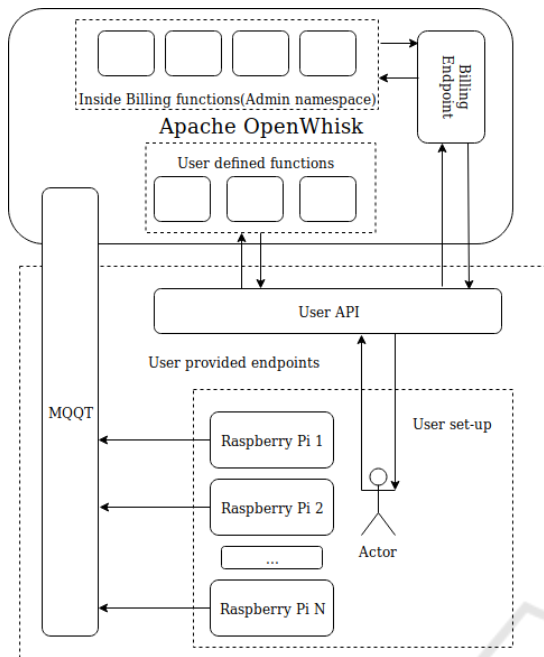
Inside Billing functions(Admin namespace)

Billing Endpoint

Apache OpenWhisk

User defined functions

MQQT

User API

User provided endpoints

User set-up

Raspberry Pi 1

Raspberry Pi 2

...

Raspberry Pi N

Actor